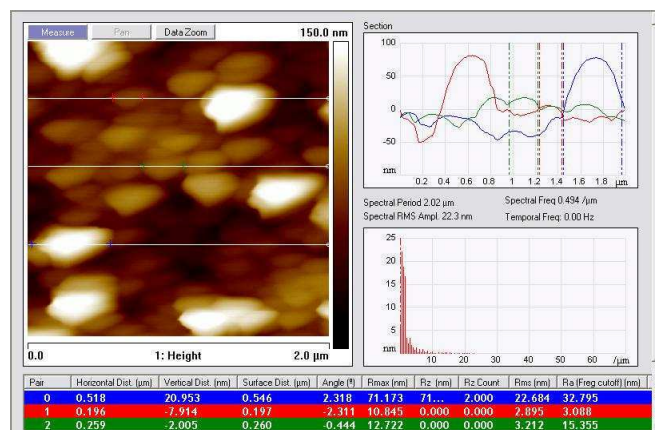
Measure Pan Data Zoom 150.0 nm

0.0 1: Height 2.0 µm

Section

100
50
0
-50
nm
0.2 0.4 0.6 0.8 1 1.2 1.4 1.6 1.8 µm

Spectral Period 2.02 µm
Spectral RMS Ampl. 22.3 nm
Spectral Freq 0.494 /µm
Temporal Freq: 0.00 Hz

25
20
15
10
5
nm
10 20 30 40 50 60 /µm

| Pair | Horizontal Dist. [µm] | Vertical Dist. [nm] | Surface Dist. [µm] | Angle [°] | Rmax [nm] | Rz [nm] | Rz Count | Rms [nm] | Ra (Freq cutoff) [nm] |
|---|---|---|---|---|---|---|---|---|---|
| 0 | 0.518 | 20.953 | 0.546 | 2.318 | 71.173 | 71... | 2.000 | 22.684 | 32.795 |
| 1 | 0.196 | -7.914 | 0.197 | -2.311 | 10.845 | 0.000 | 0.000 | 2.895 | 3.088 |
| 2 | 0.259 | -2.005 | 0.260 | -0.444 | 12.722 | 0.000 | 0.000 | 3.212 | 15.355 |